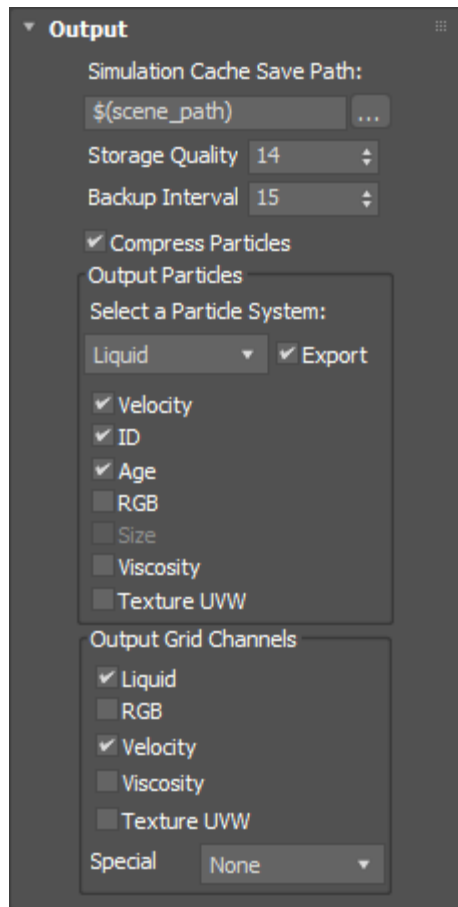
Output

Simulation Cache Save Path:

$(scene_path) ...

Storage Quality 14

Backup Interval 15

Compress Particles

Output Particles

Select a Particle System:

Liquid Export

Velocity
ID
Age
RGB
Size
Viscosity
Texture UVW

Output Grid Channels

Liquid
RGB
Velocity
Viscosity
Texture UVW

Special None